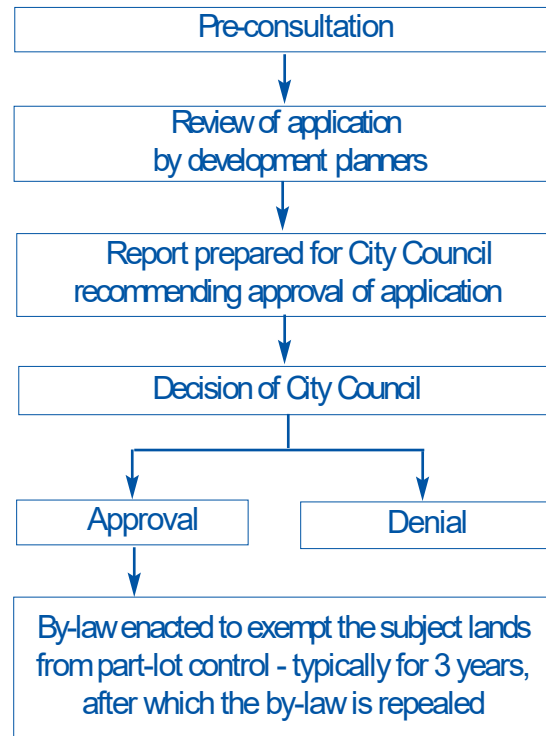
Pre-consultation

Review of application by development planners

Report prepared for City Council recommending approval of application

Decision of City Council

Approval

Denial

By-law enacted to exempt the subject lands from part-lot control - typically for 3 years, after which the by-law is repealed